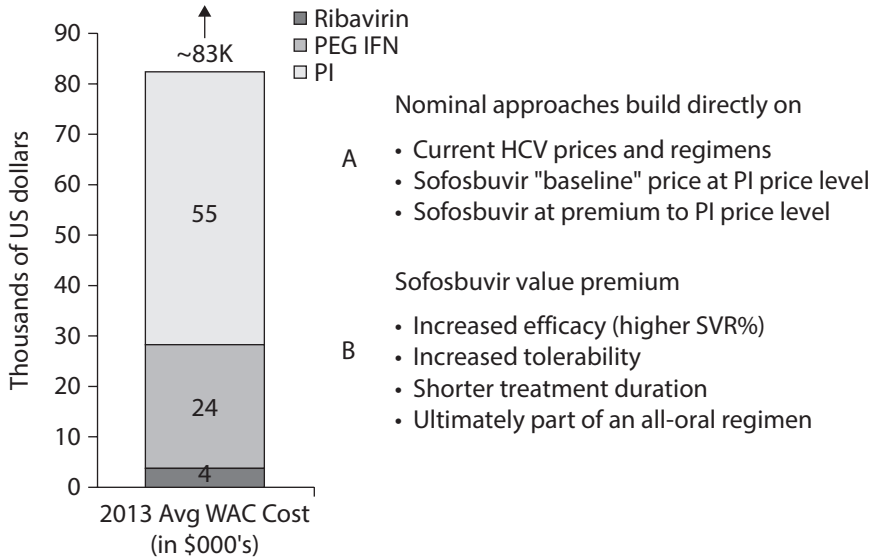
Ribavirin
PEG IFN
PI

~83K

90
80
70
60
50
40
30
20
10
0

Thousands of US dollars

55

24

4

2013 Avg WAC Cost (in $000's)

Nominal approaches build directly on

A

• Current HCV prices and regimens
• Sofosbuvir "baseline" price at PI price level
• Sofosbuvir at premium to PI price level

Sofosbuvir value premium

B

• Increased efficacy (higher SVR%)
• Increased tolerability
• Shorter treatment duration
• Ultimately part of an all-oral regimen